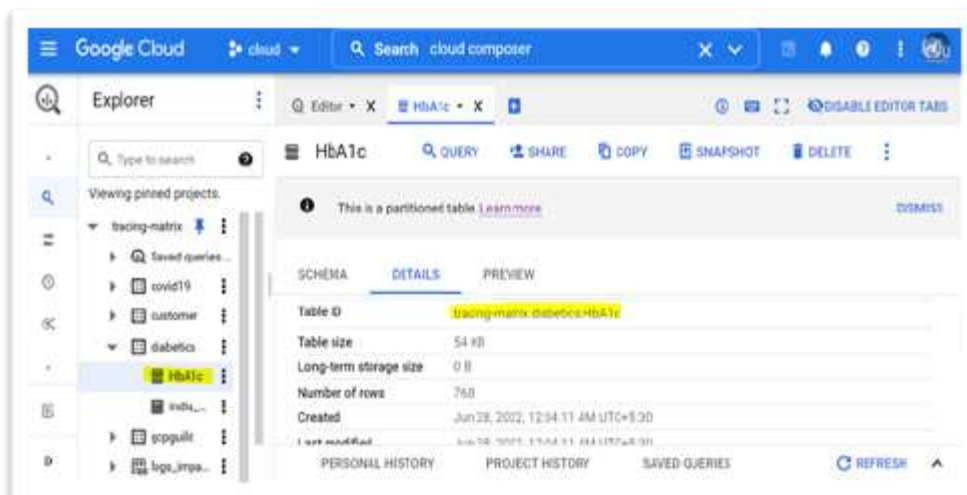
Google Cloud cloud

Search cloud composer

Explorer

Type to search

Viewing pinned projects.

tracing-matrix

Saved queries...

covid19

customer

diabetics

HbA1c

indiu...

gcpguilt

logs_impa...

Editor X HbA1c X

DISABLE EDITOR TABS

HbA1c QUERY SHARE COPY SNAPSHOT DELETE

This is a partitioned table. Learn more

DISMISS

SCHEMA DETAILS PREVIEW

| | |
|---|---|
| Table ID | tracing-matrix.diabetics.HbA1c |
| Table size | 54 KB |
| Long-term storage size | 0 B |
| Number of rows | 768 |
| Created | Jun 28, 2022, 12:04:11 AM UTC+5:30 |
| Last modified | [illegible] |

PERSONAL HISTORY PROJECT HISTORY SAVED QUERIES REFRESH